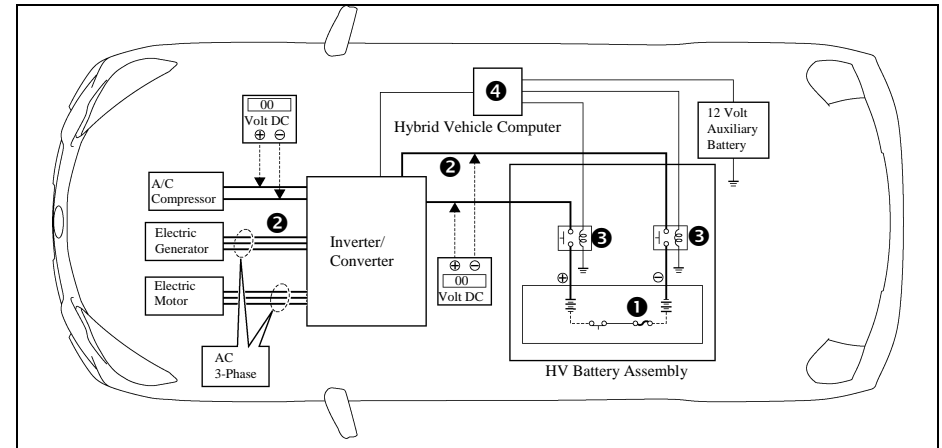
00
Volt DC
⊕ ⊖

❹

Hybrid Vehicle Computer

12 Volt Auxiliary Battery

❷

A/C Compressor

❷

Electric Generator

Inverter/ Converter

❸ ❸

Electric Motor

⊕ ⊖
00
Volt DC

⊕ ⊖

❶

AC 3-Phase

HV Battery Assembly